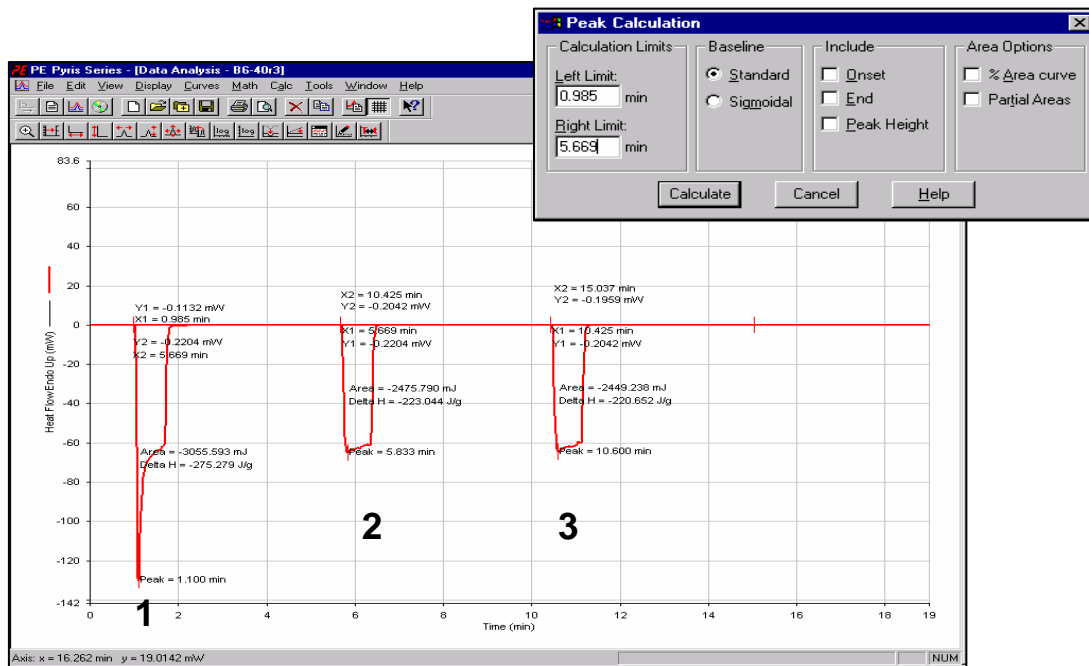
Peak Calculation

Calculation Limits
Left Limit:
0.985 min
Right Limit:
5.669 min

Baseline
Standard
Sigmoidal

Include
Onset
End
Peak Height

Area Options
% Area curve
Partial Areas

Calculate
Cancel
Help

PE Pyris Series - [Data Analysis - B6-40r3]
File Edit View Display Curves Math Calc Tools Window Help

83.6
60
40
20
0
-20
-40
-60
-80
-100
-120
-142

Heat Flow Endo Up (mW)

Y1 = -0.1132 mW
X1 = 0.985 min
Y2 = -0.2204 mW
X2 = 5.669 min
Area = -3055.593 mJ
Delta H = -275.279 J/g
Peak = 1.100 min

X2 = 10.425 min
Y2 = -0.2042 mW
X1 = 5.669 min
Y1 = -0.2204 mW
Area = -2475.790 mJ
Delta H = -223.044 J/g
Peak = 5.833 min

X2 = 15.037 min
Y2 = -0.1959 mW
X1 = 10.425 min
Y1 = -0.2042 mW
Area = -2449.238 mJ
Delta H = -220.652 J/g
Peak = 10.600 min

1
2
3

0 2 4 6 8 10 12 14 16 18 19
Time (min)

Axis: x = 16.262 min y = 19.0142 mW
NUM